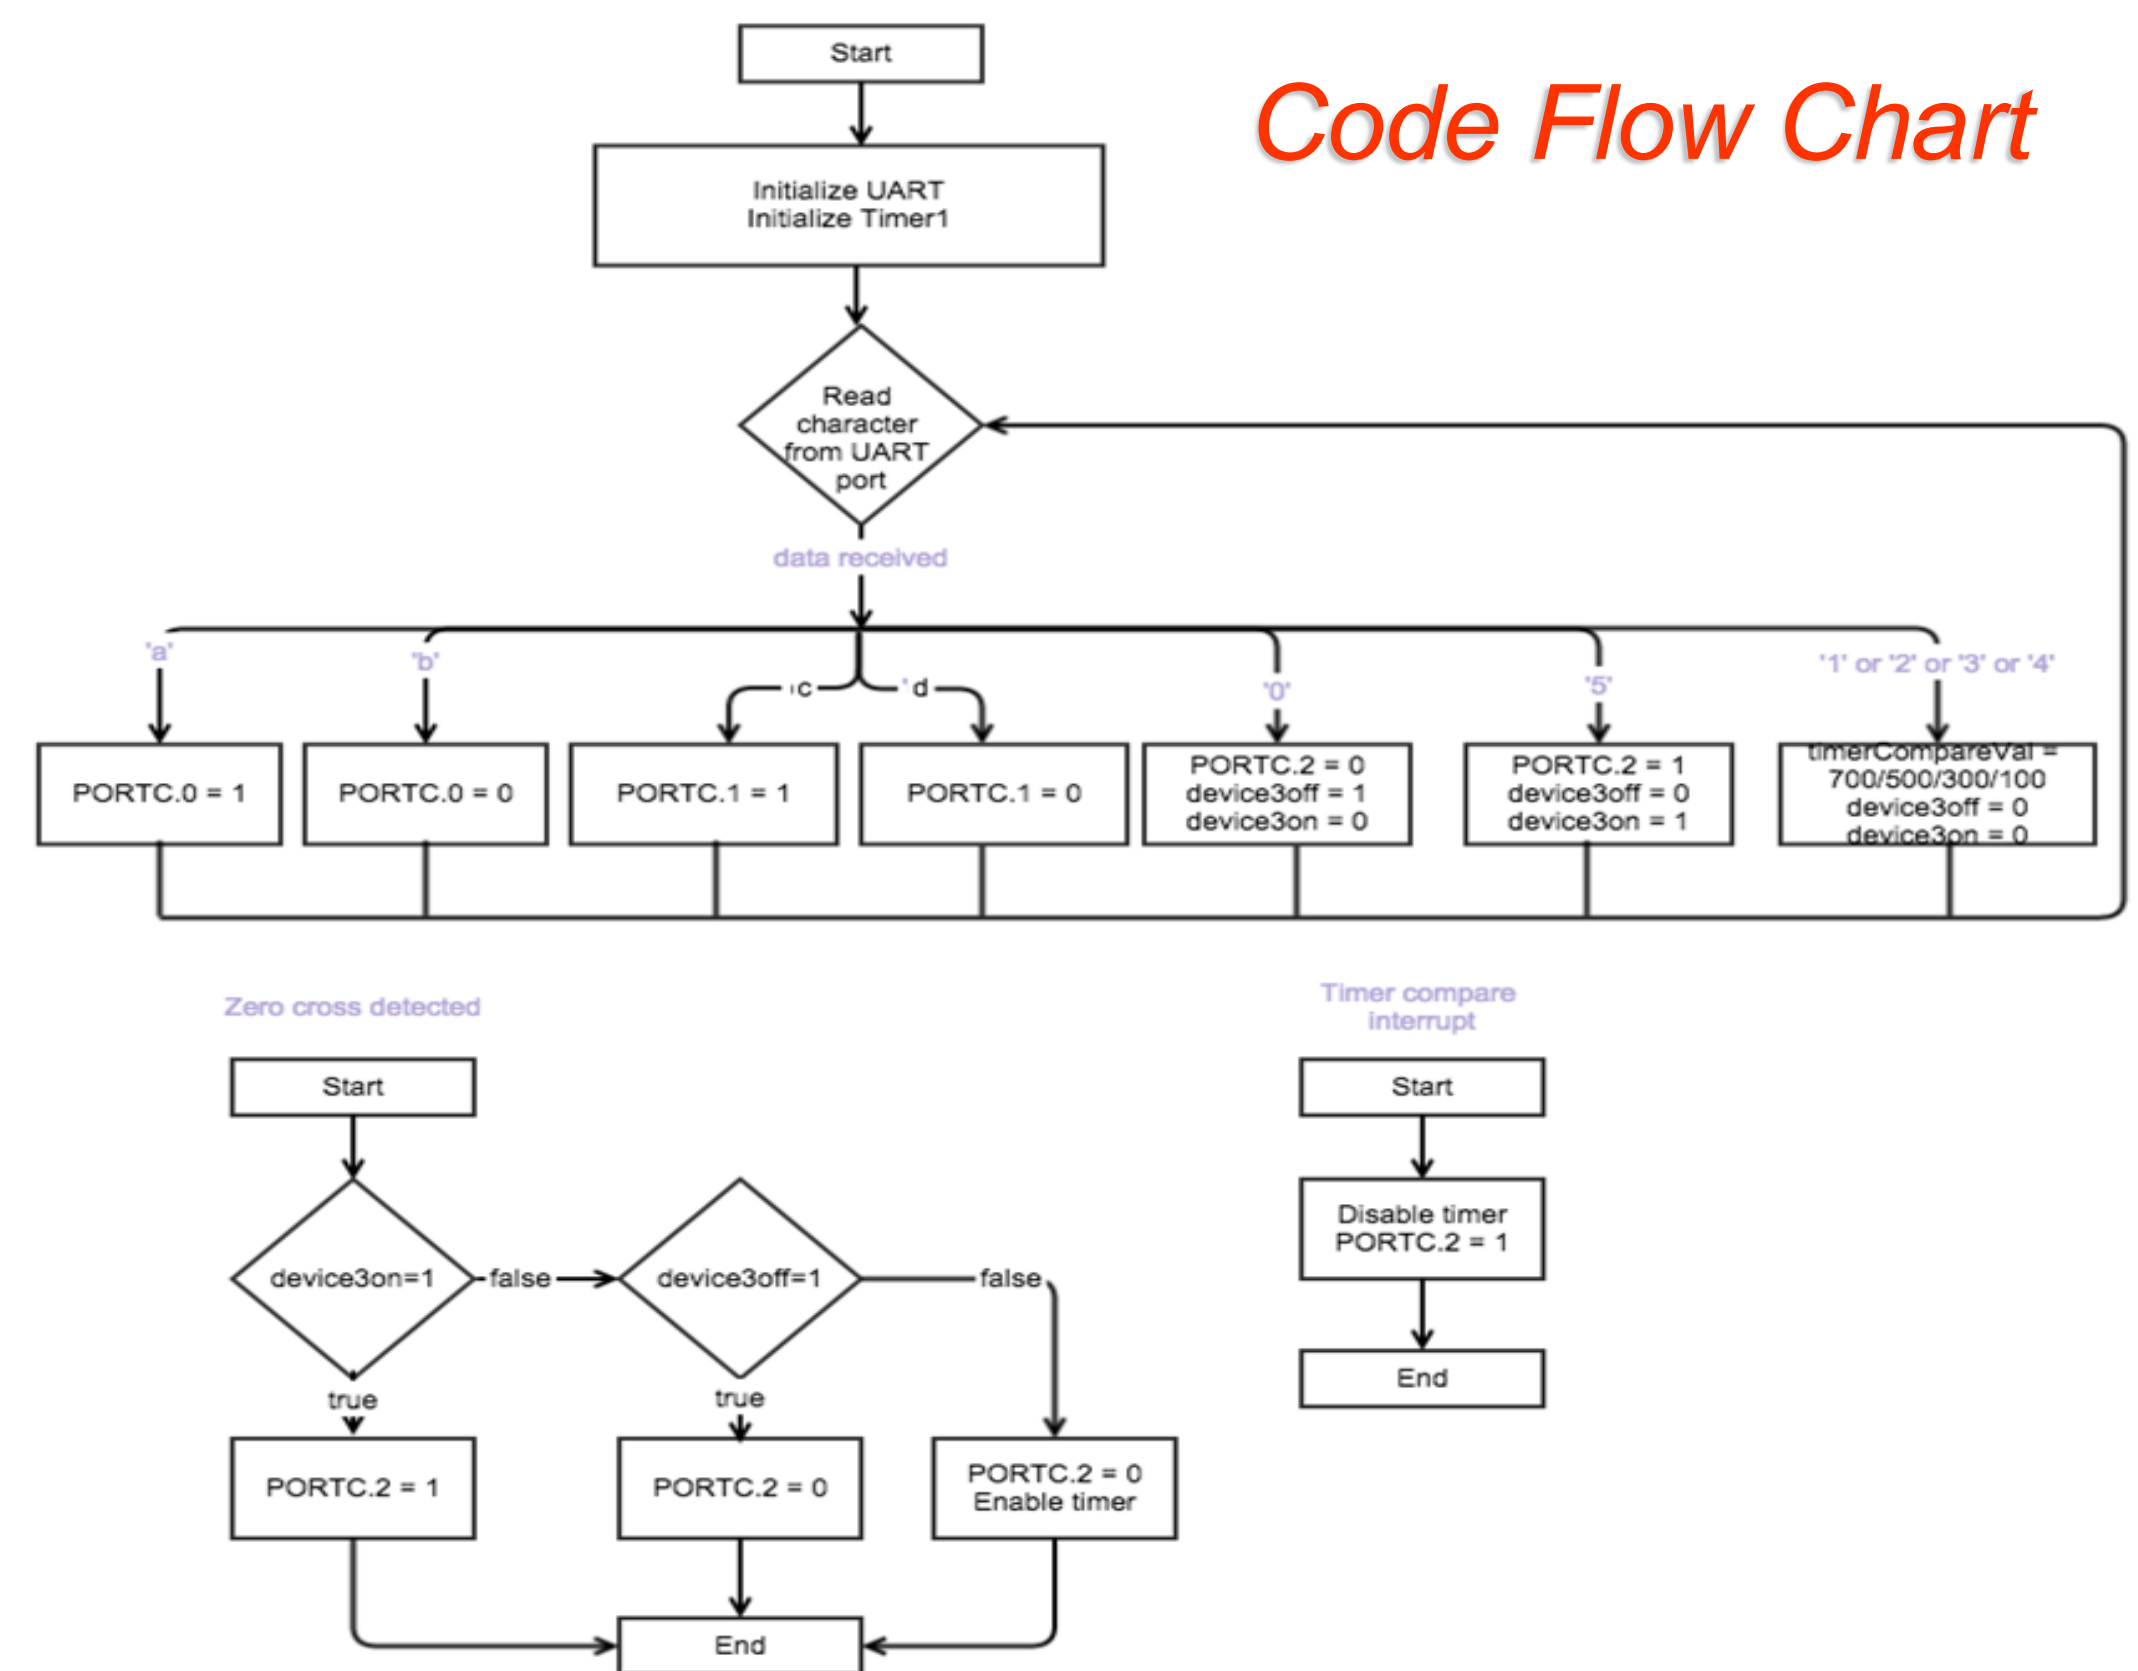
Code Flow Chart

Start

Initialize UART
Initialize Timer1

Read character from UART port

data received

'a'

'b'

'c

'd

'0'

'5'

'1' or '2' or '3' or '4'

PORTC.0 = 1

PORTC.0 = 0

PORTC.1 = 1

PORTC.1 = 0

PORTC.2 = 0
device3off = 1
device3on = 0

PORTC.2 = 1
device3off = 0
device3on = 1

timerCompareVal =
700/500/300/100
device3off = 0
device3on = 0

Zero cross detected

Start

device3on=1

false

device3off=1

false

true

true

PORTC.2 = 1

PORTC.2 = 0

PORTC.2 = 0
Enable timer

End

Timer compare interrupt

Start

Disable timer
PORTC.2 = 1

End